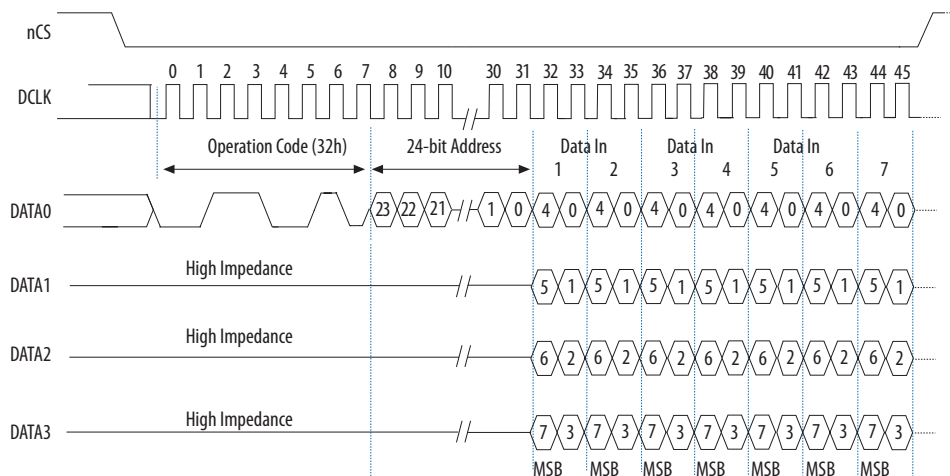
nCS

DCLK

0 1 2 3 4 5 6 7 8 9 10 30 31 32 33 34 35 36 37 38 39 40 41 42 43 44 45

Operation Code (32h)

24-bit Address

Data In 1 2 Data In 3 4 Data In 5 6 7

DATA0

23 22 21 1 0 4 0 4 0 4 0 4 0 4 0 4 0 4 0

DATA1

High Impedance

5 1 5 1 5 1 5 1 5 1 5 1 5 1

DATA2

High Impedance

6 2 6 2 6 2 6 2 6 2 6 2 6 2

DATA3

High Impedance

7 3 7 3 7 3 7 3 7 3 7 3 7 3

MSB MSB MSB MSB MSB MSB MSB